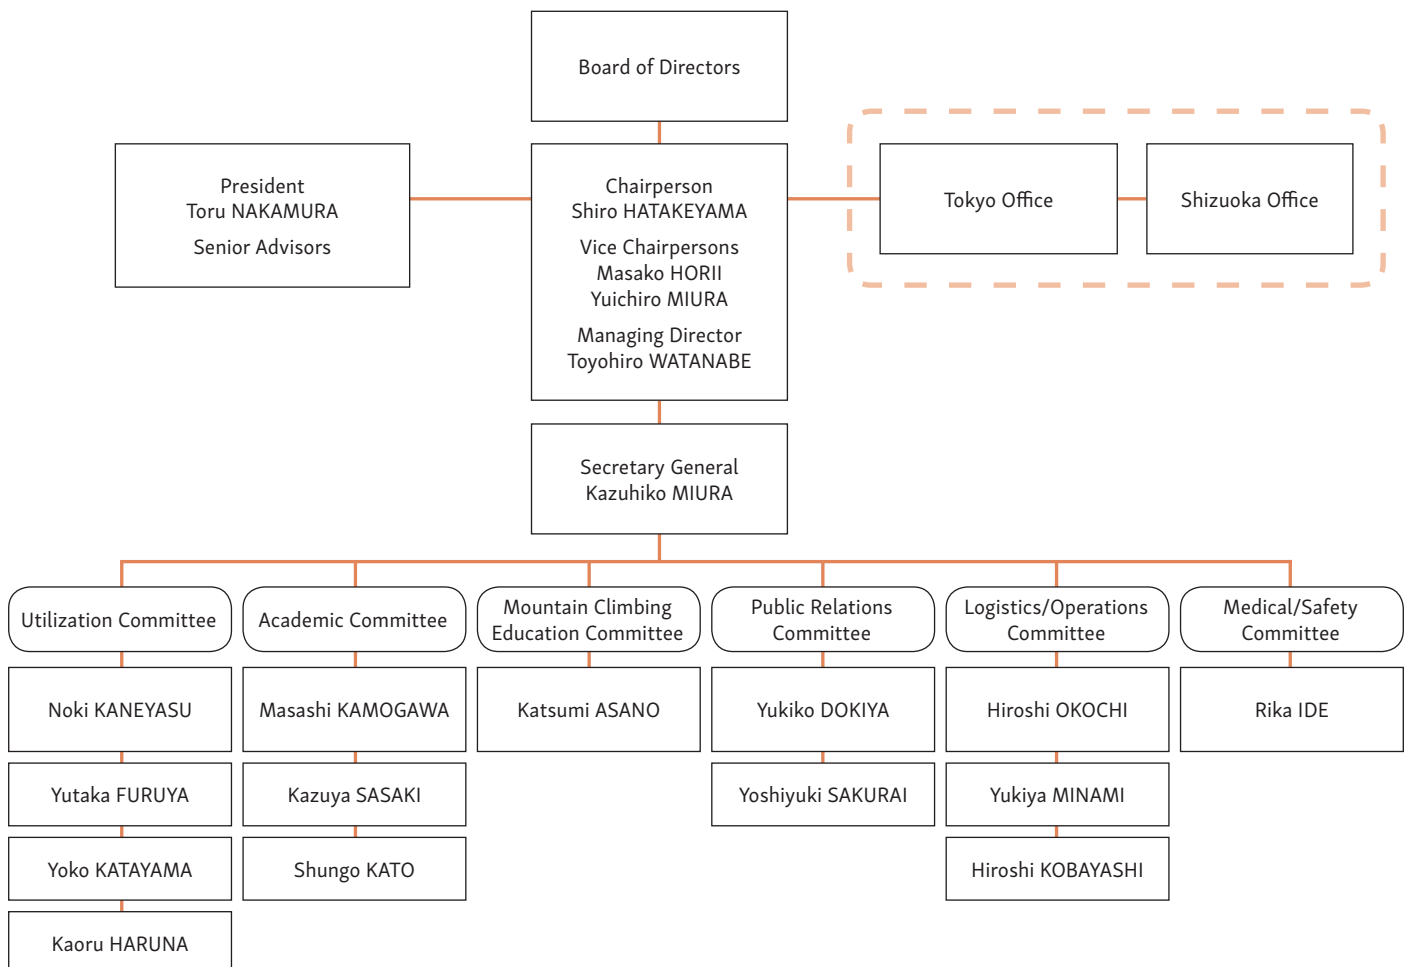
Board of Directors

President
Toru NAKAMURA
Senior Advisors

Chairperson
Shiro HATAKEYAMA
Vice Chairpersons
Masako HORII
Yuichiro MIURA
Managing Director
Toyohiro WATANABE

Tokyo Office

Shizuoka Office

Secretary General
Kazuhiko MIURA

Utilization Committee

Noki KANEYASU

Yutaka FURUYA

Yoko KATAYAMA

Kaoru HARUNA

Academic Committee

Masashi KAMOGAWA

Kazuya SASAKI

Shungo KATO

Mountain Climbing Education Committee

Katsumi ASANO

Public Relations Committee

Yukiko DOKIYA

Yoshiyuki SAKURAI

Logistics/Operations Committee

Hiroshi OKOCHI

Yukiya MINAMI

Hiroshi KOBAYASHI

Medical/Safety Committee

Rika IDE